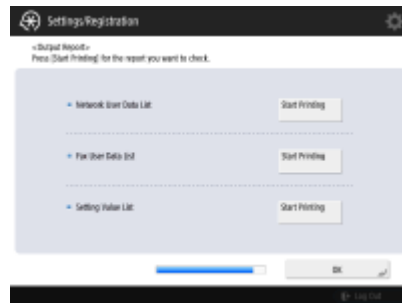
Settings/Registration

<Output Report>
Press [Start Printing] for the report you want to check.

• Network User Data List
Start Printing

• Fax User Data List
Start Printing

• Setting Value List
Start Printing

OK

Log Out